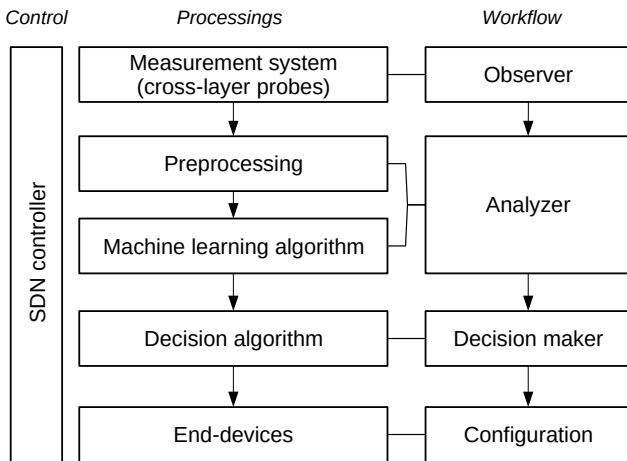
Control

Processings

Workflow

SDN controller

Measurement system (cross-layer probes)

Observer

Preprocessing

Machine learning algorithm

Analyzer

Decision algorithm

Decision maker

End-devices

Configuration